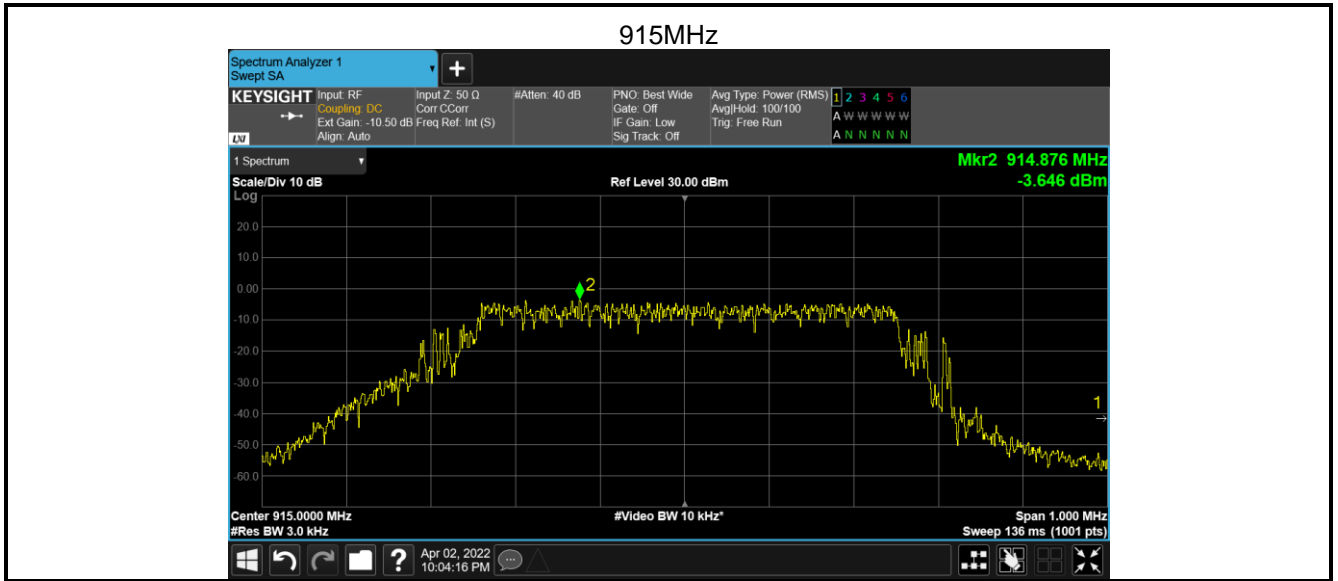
915MHz

Spectrum Analyzer 1
Swept SA

KEYSIGHT
Input: RF
Coupling: DC
Ext Gain: -10.50 dB
Align: Auto

Input Z: 50 Ω
Corr CCorr
Freq Ref: Int (S)

#Atten: 40 dB

PNO: Best Wide
Gate: Off
IF Gain: Low
Sig Track: Off

Avg Type: Power (RMS)
Avg|Hold: 100/100
Trig: Free Run

1 2 3 4 5 6
A W W W W W
A N N N N N

1 Spectrum

Mkr2 914.876 MHz
-3.646 dBm

Scale/Div 10 dB
Ref Level 30.00 dBm
Log

20.0
10.0
0.00
-10.0
-20.0
-30.0
-40.0
-50.0
-60.0

2
1

Center 915.0000 MHz
#Res BW 3.0 kHz
#Video BW 10 kHz*
Span 1.000 MHz
Sweep 136 ms (1001 pts)

Apr 02, 2022
10:04:16 PM